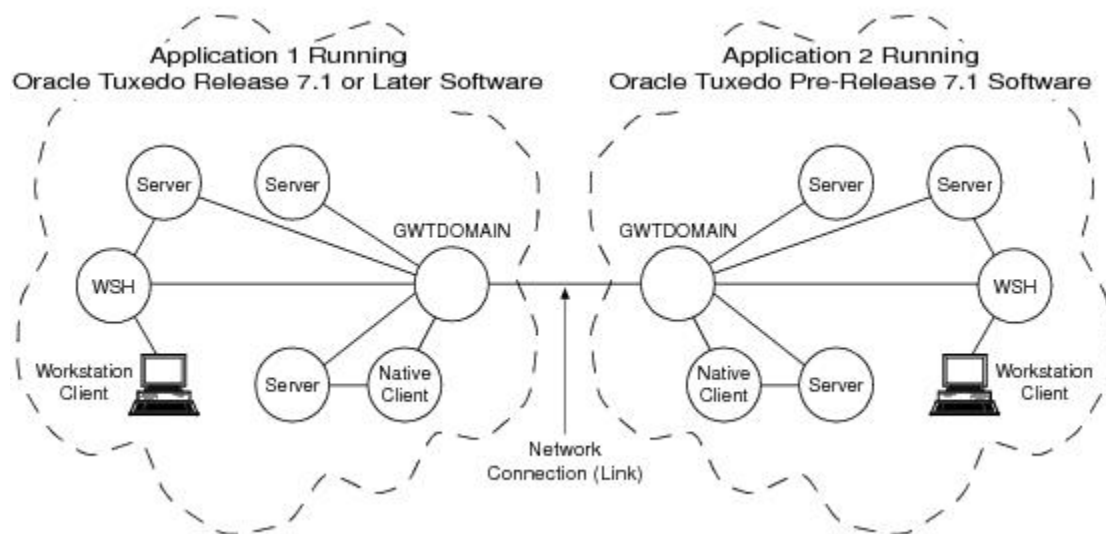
Application 1 Running
Oracle Tuxedo Release 7.1 or Later Software

Application 2 Running
Oracle Tuxedo Pre-Release 7.1 Software

Server

Server

GWTDOMAIN

WSH

Workstation Client

Server

Native Client

GWTDOMAIN

Server

Server

WSH

Native Client

Server

Workstation Client

Network Connection (Link)